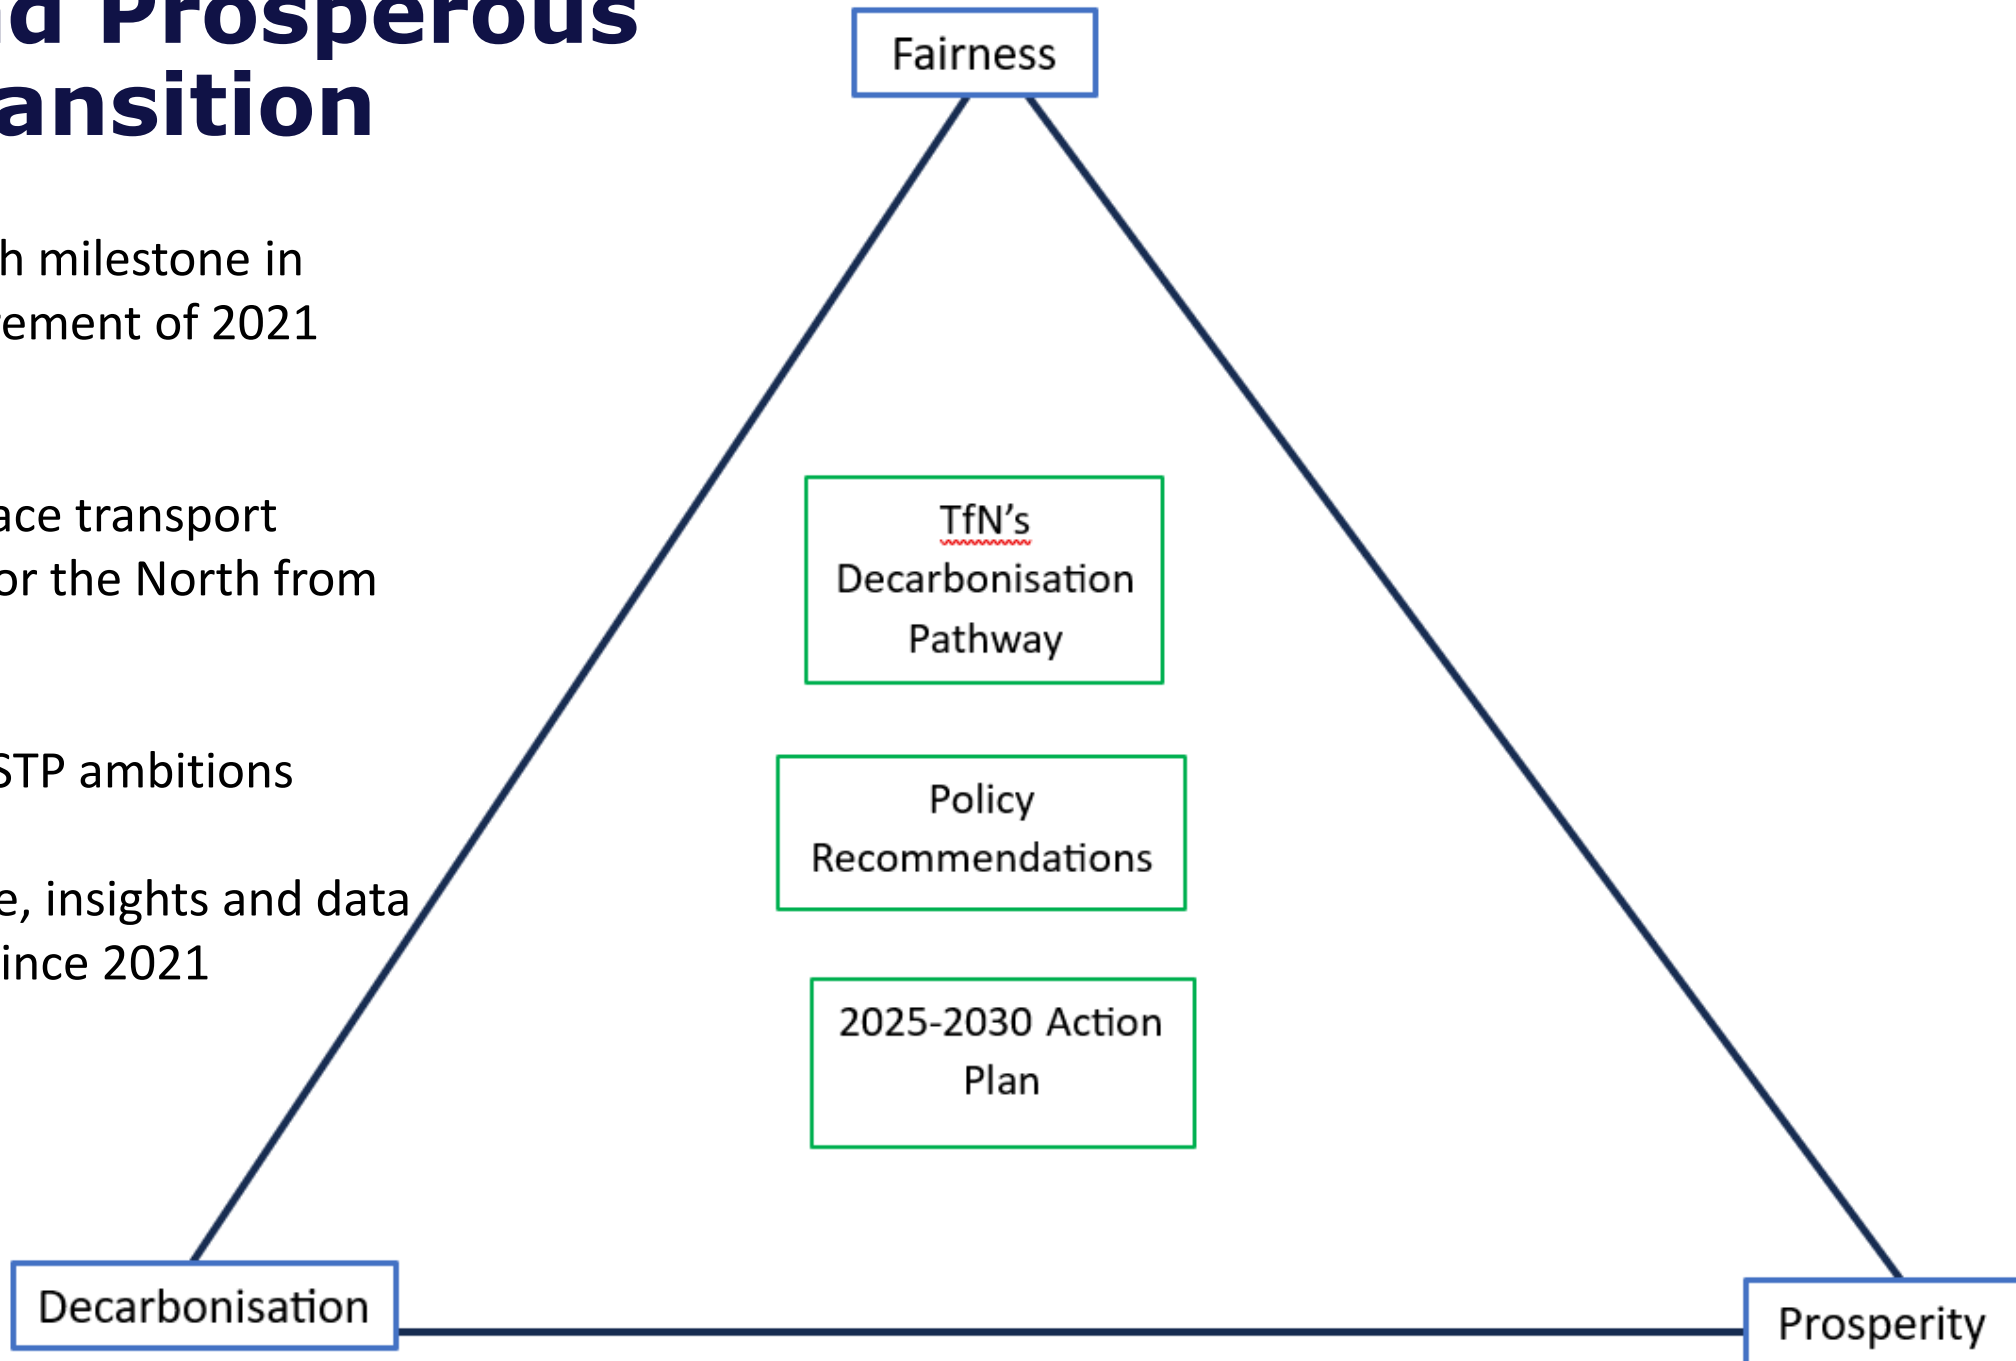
d Prosperous
ansition

h milestone in
ement of 2021

ace transport
or the North from

STP ambitions

e, insights and data
ince 2021

Fairness

TfN's Decarbonisation Pathway

Policy Recommendations

2025-2030 Action Plan

Decarbonisation

Prosperity